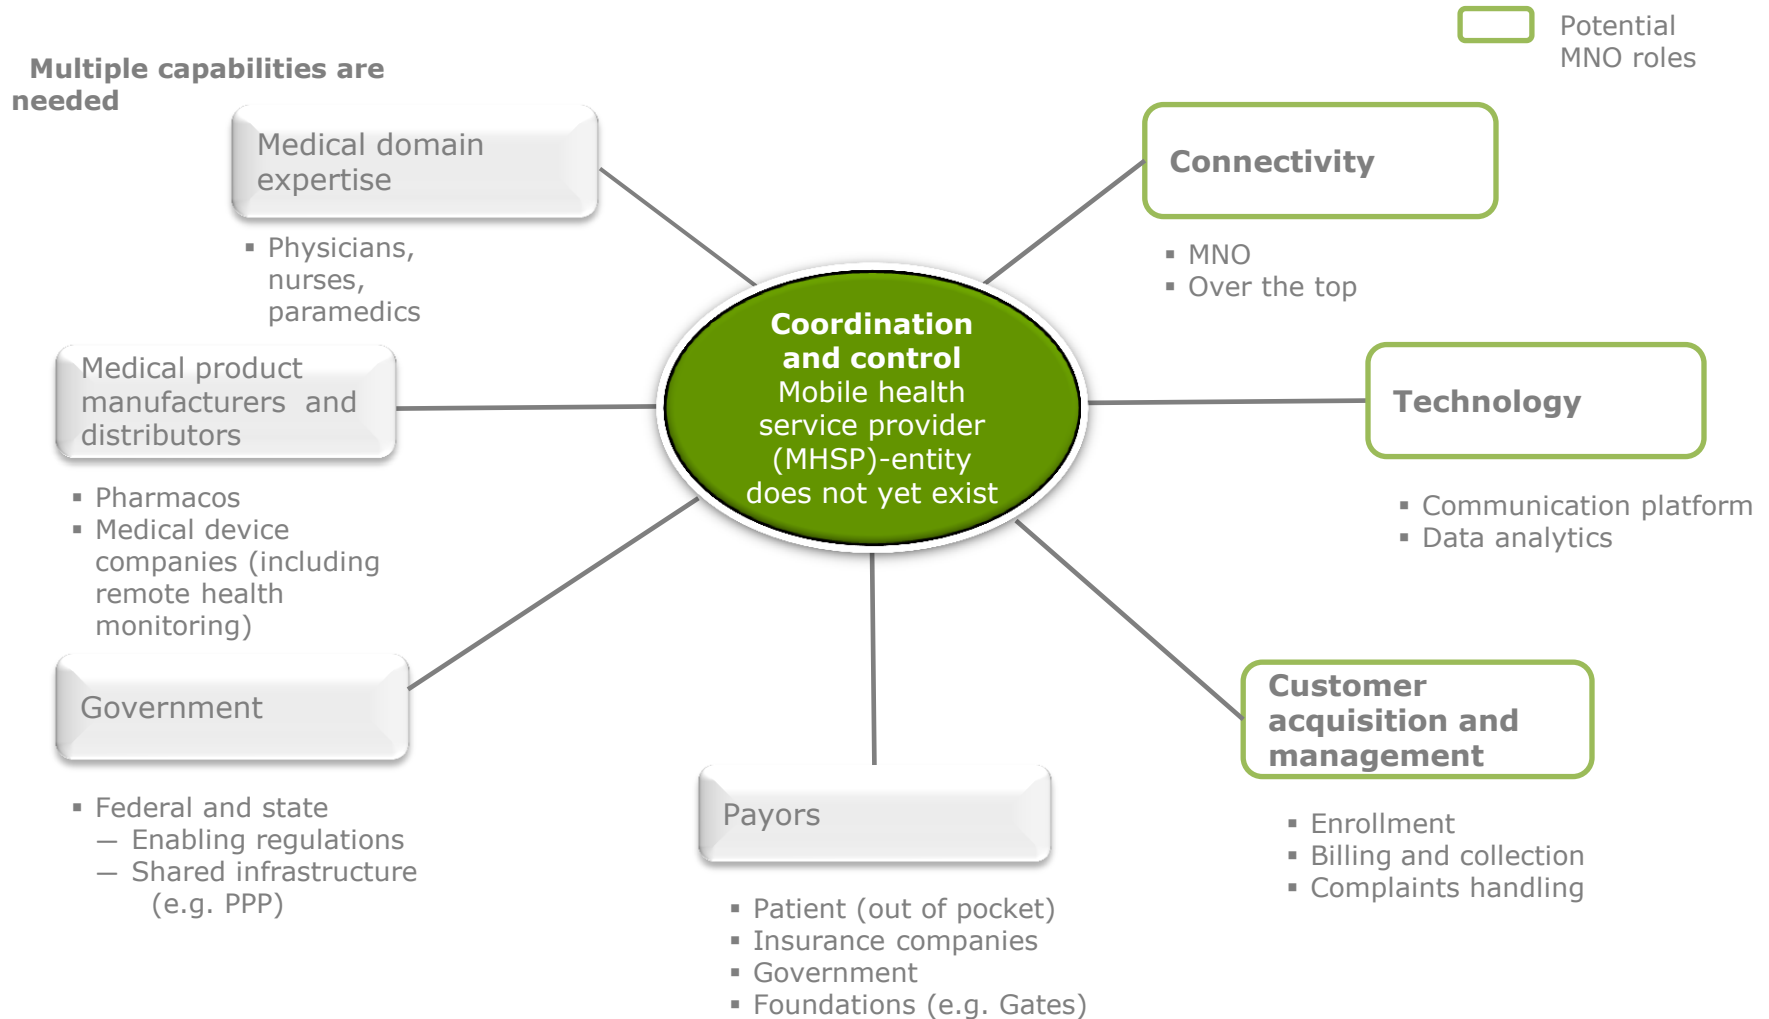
Potential MNO roles

Multiple capabilities are needed

Medical domain expertise

- Physicians, nurses, paramedics

Connectivity

- MNO
- Over the top

Coordination and control
Mobile health service provider (MHSP)-entity does not yet exist

Medical product manufacturers and distributors

- Pharmacos
- Medical device companies (including remote health monitoring)

Technology

- Communication platform
- Data analytics

Government

- Federal and state
  – Enabling regulations
  – Shared infrastructure (e.g. PPP)

Payors

- Patient (out of pocket)
- Insurance companies
- Government
- Foundations (e.g. Gates)

Customer acquisition and management

- Enrollment
- Billing and collection
- Complaints handling